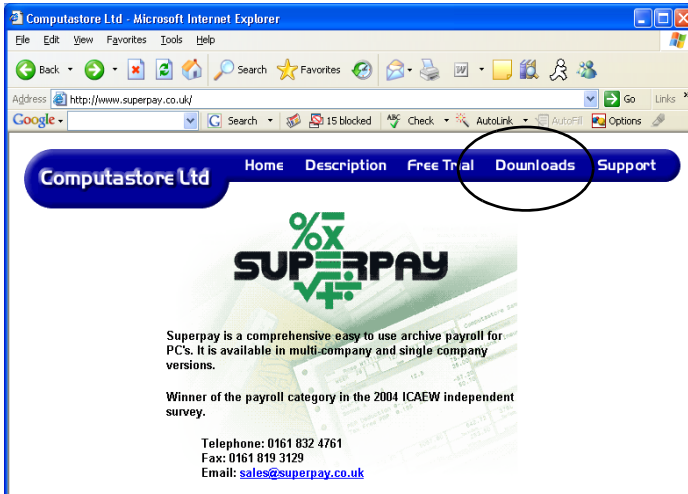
Computastore Ltd - Microsoft Internet Explorer

File Edit View Favorites Tools Help

Back Search Favorites

Address http://www.superpay.co.uk/ Go Links

Google Search 15 blocked Check AutoLink AutoFill Options

Computastore Ltd

Home Description Free Trial Downloads Support

SUPERPAY

Superpay is a comprehensive easy to use archive payroll for PC's. It is available in multi-company and single company versions.

Winner of the payroll category in the 2004 ICAEW independent survey.

Telephone: 0161 832 4761
Fax: 0161 819 3129
Email: sales@superpay.co.uk